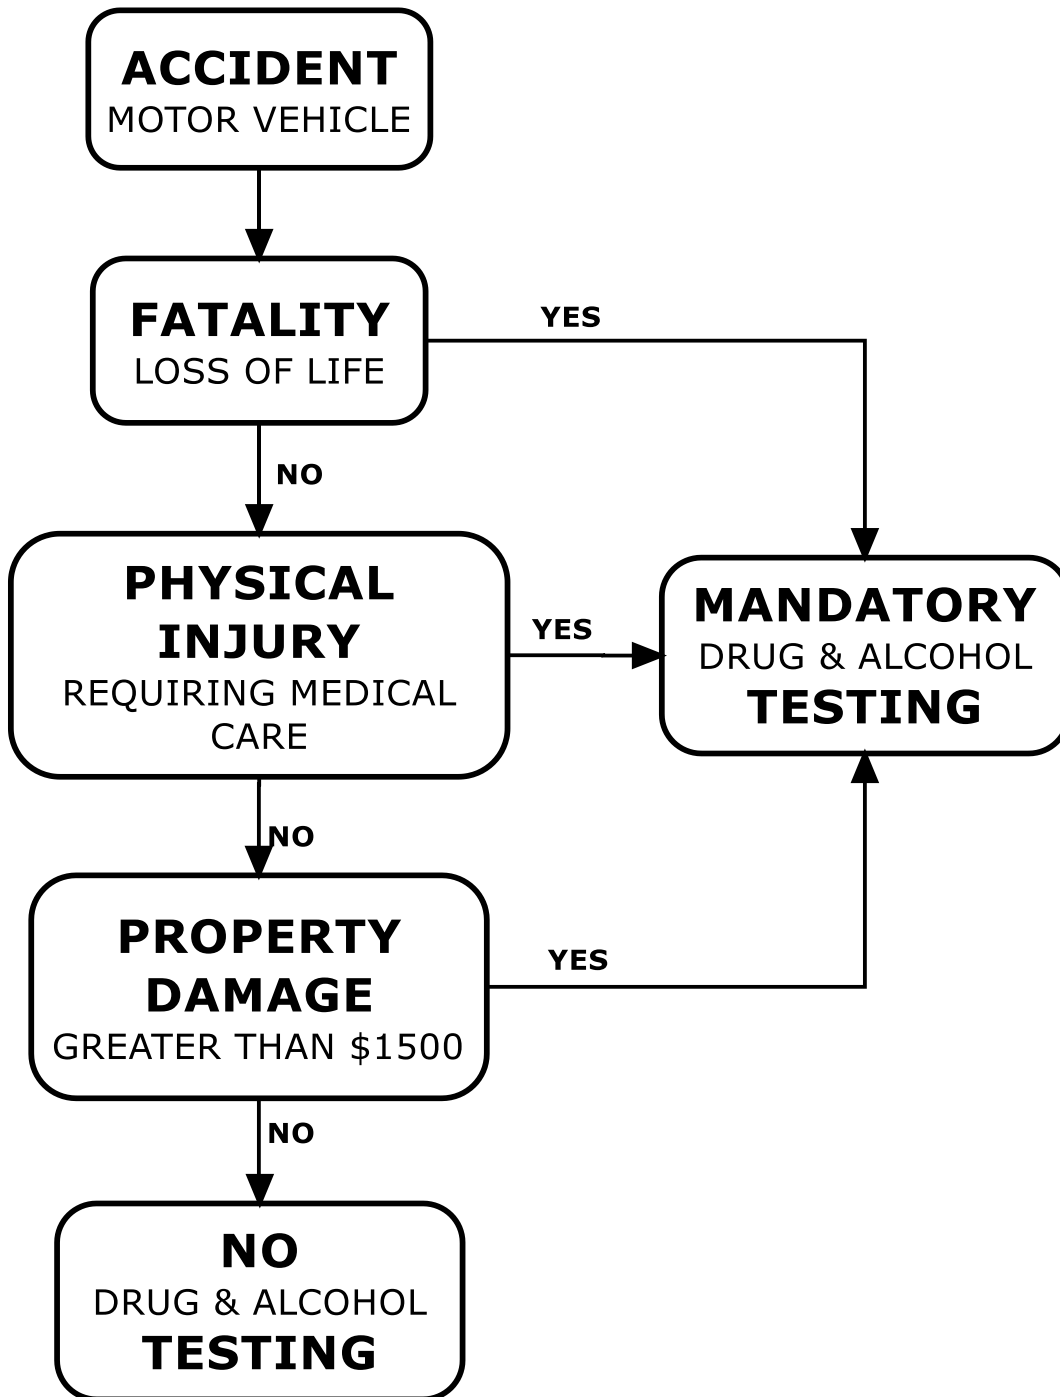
ACCIDENT
MOTOR VEHICLE

FATALITY
LOSS OF LIFE

YES

NO

PHYSICAL INJURY
REQUIRING MEDICAL CARE

YES

MANDATORY
DRUG & ALCOHOL
TESTING

NO

PROPERTY DAMAGE
GREATER THAN $1500

YES

NO

NO
DRUG & ALCOHOL
TESTING